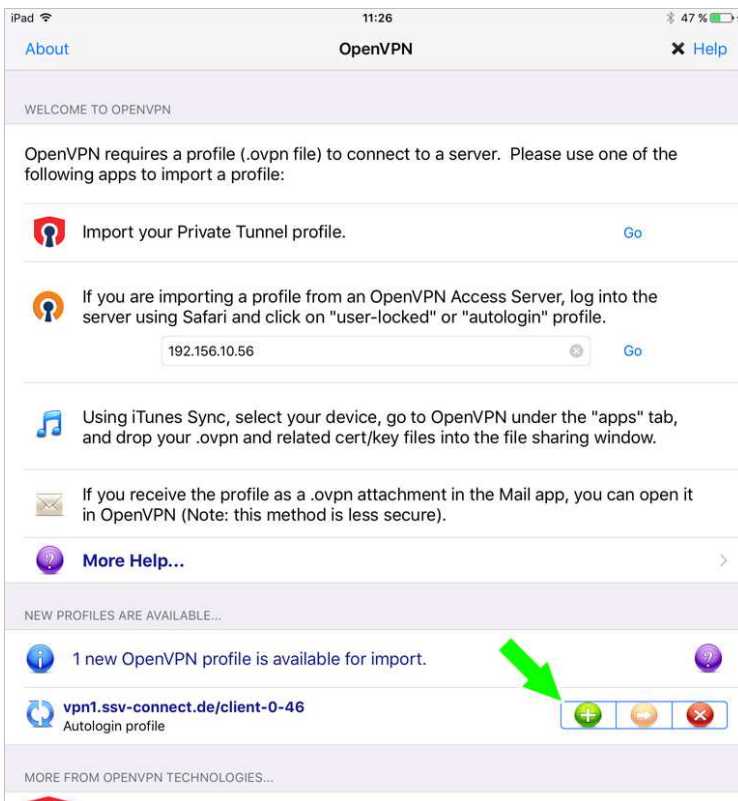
iPad 11:26 47 %

About OpenVPN ✕ Help

WELCOME TO OPENVPN

OpenVPN requires a profile (.ovpn file) to connect to a server. Please use one of the following apps to import a profile:

Import your Private Tunnel profile. Go

If you are importing a profile from an OpenVPN Access Server, log into the server using Safari and click on "user-locked" or "autologin" profile.

192.156.10.56 Go

Using iTunes Sync, select your device, go to OpenVPN under the "apps" tab, and drop your .ovpn and related cert/key files into the file sharing window.

If you receive the profile as a .ovpn attachment in the Mail app, you can open it in OpenVPN (Note: this method is less secure).

More Help...

NEW PROFILES ARE AVAILABLE...

1 new OpenVPN profile is available for import.

vpn1.ssv-connect.de/client-0-46
Autologin profile

MORE FROM OPENVPN TECHNOLOGIES...